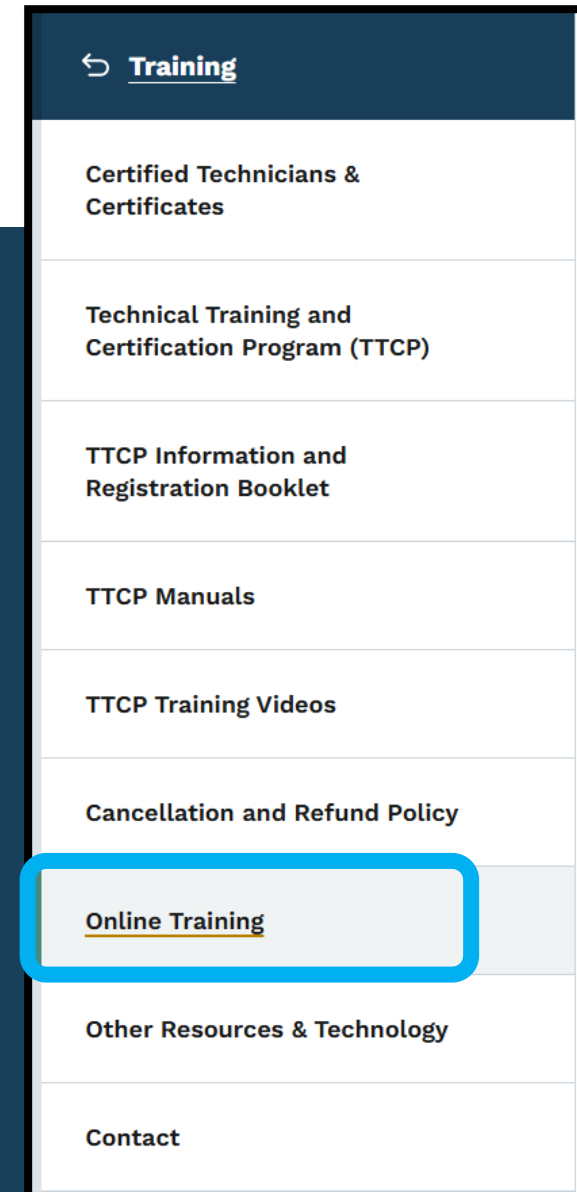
Training

Certified Technicians & Certificates

Technical Training and Certification Program (TTCP)

TTCP Information and Registration Booklet

TTCP Manuals

TTCP Training Videos

Cancellation and Refund Policy

Online Training

Other Resources & Technology

Contact